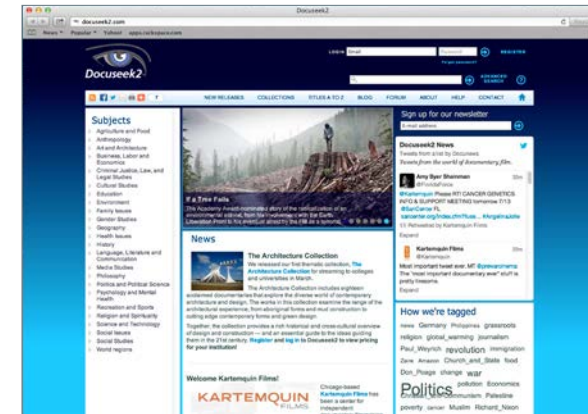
Docuseek2

docuseek2.com

News Popular Yahoo! apps.rackspace.com

LOGIN Email Password REGISTER

Forgot password?

Docuseek2

ADVANCED SEARCH

NEW RELEASES COLLECTIONS TITLES A TO Z BLOG FORUM ABOUT HELP CONTACT

Sign up for our newsletter

E-mail address

Subjects

Agriculture and Food
Anthropology
Art and Architecture
Business, Labor and Economics
Criminal Justice, Law, and Legal Studies
Cultural Studies
Education
Environment
Family Issues
Gender Studies
Geography
Health Issues
History
Language, Literature and Communication
Media Studies
Philosophy
Politics and Political Science
Psychology and Mental Health
Recreation and Sports
Religion and Spirituality
Science and Technology
Social Issues
Social Studies
World regions

If a Tree Falls

The Academy Award-nominated story of the radicalization of an environmental activist, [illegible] with the Earth Liberation Front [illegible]

News

The Architecture Collection

We released our first thematic collection, The Architecture Collection for streaming to colleges and universities in March.

The Architecture Collection includes eighteen acclaimed documentaries that explore the diverse world of contemporary architecture and design. The works in this collection examine the range of the architectural experience, from aboriginal forms and most construction to cutting edge contemporary forms and green design.

Together, the collection provides a rich historical and cross-cultural overview of design and construction — and an essential guide to the ideas guiding them in the 21st century. Register and log in to Docuseek2 to view pricing for your institution!

Welcome Kartemquin Films!

KARTEMQUIN FILMS

Chicago-based Kartemquin Films has been a center for independent

Docuseek2 News

Tweets from a list by Docuseek
Tweets from the world of documentary film.

Amy Byer Shainman @FriedaForce
@Kartemquin Please RT! CANCER GENETICS INFO & SUPPORT MEETING tomorrow 7/13 @SanCarlos FL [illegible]
Expand

Kartemquin Films @Kartemquin
Most important tweet ever. MT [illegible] "The most important documentary ever" is pretty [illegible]
Expand

How we're tagged

news Germany Philippines grassroots religion global_warming journalism Paul_Weyrich revolution immigration Zaire Amazon Church_and_State food Don_Poage change war Politics pollution Economics Palestine poverty cancer Muslim Richard_Nixon